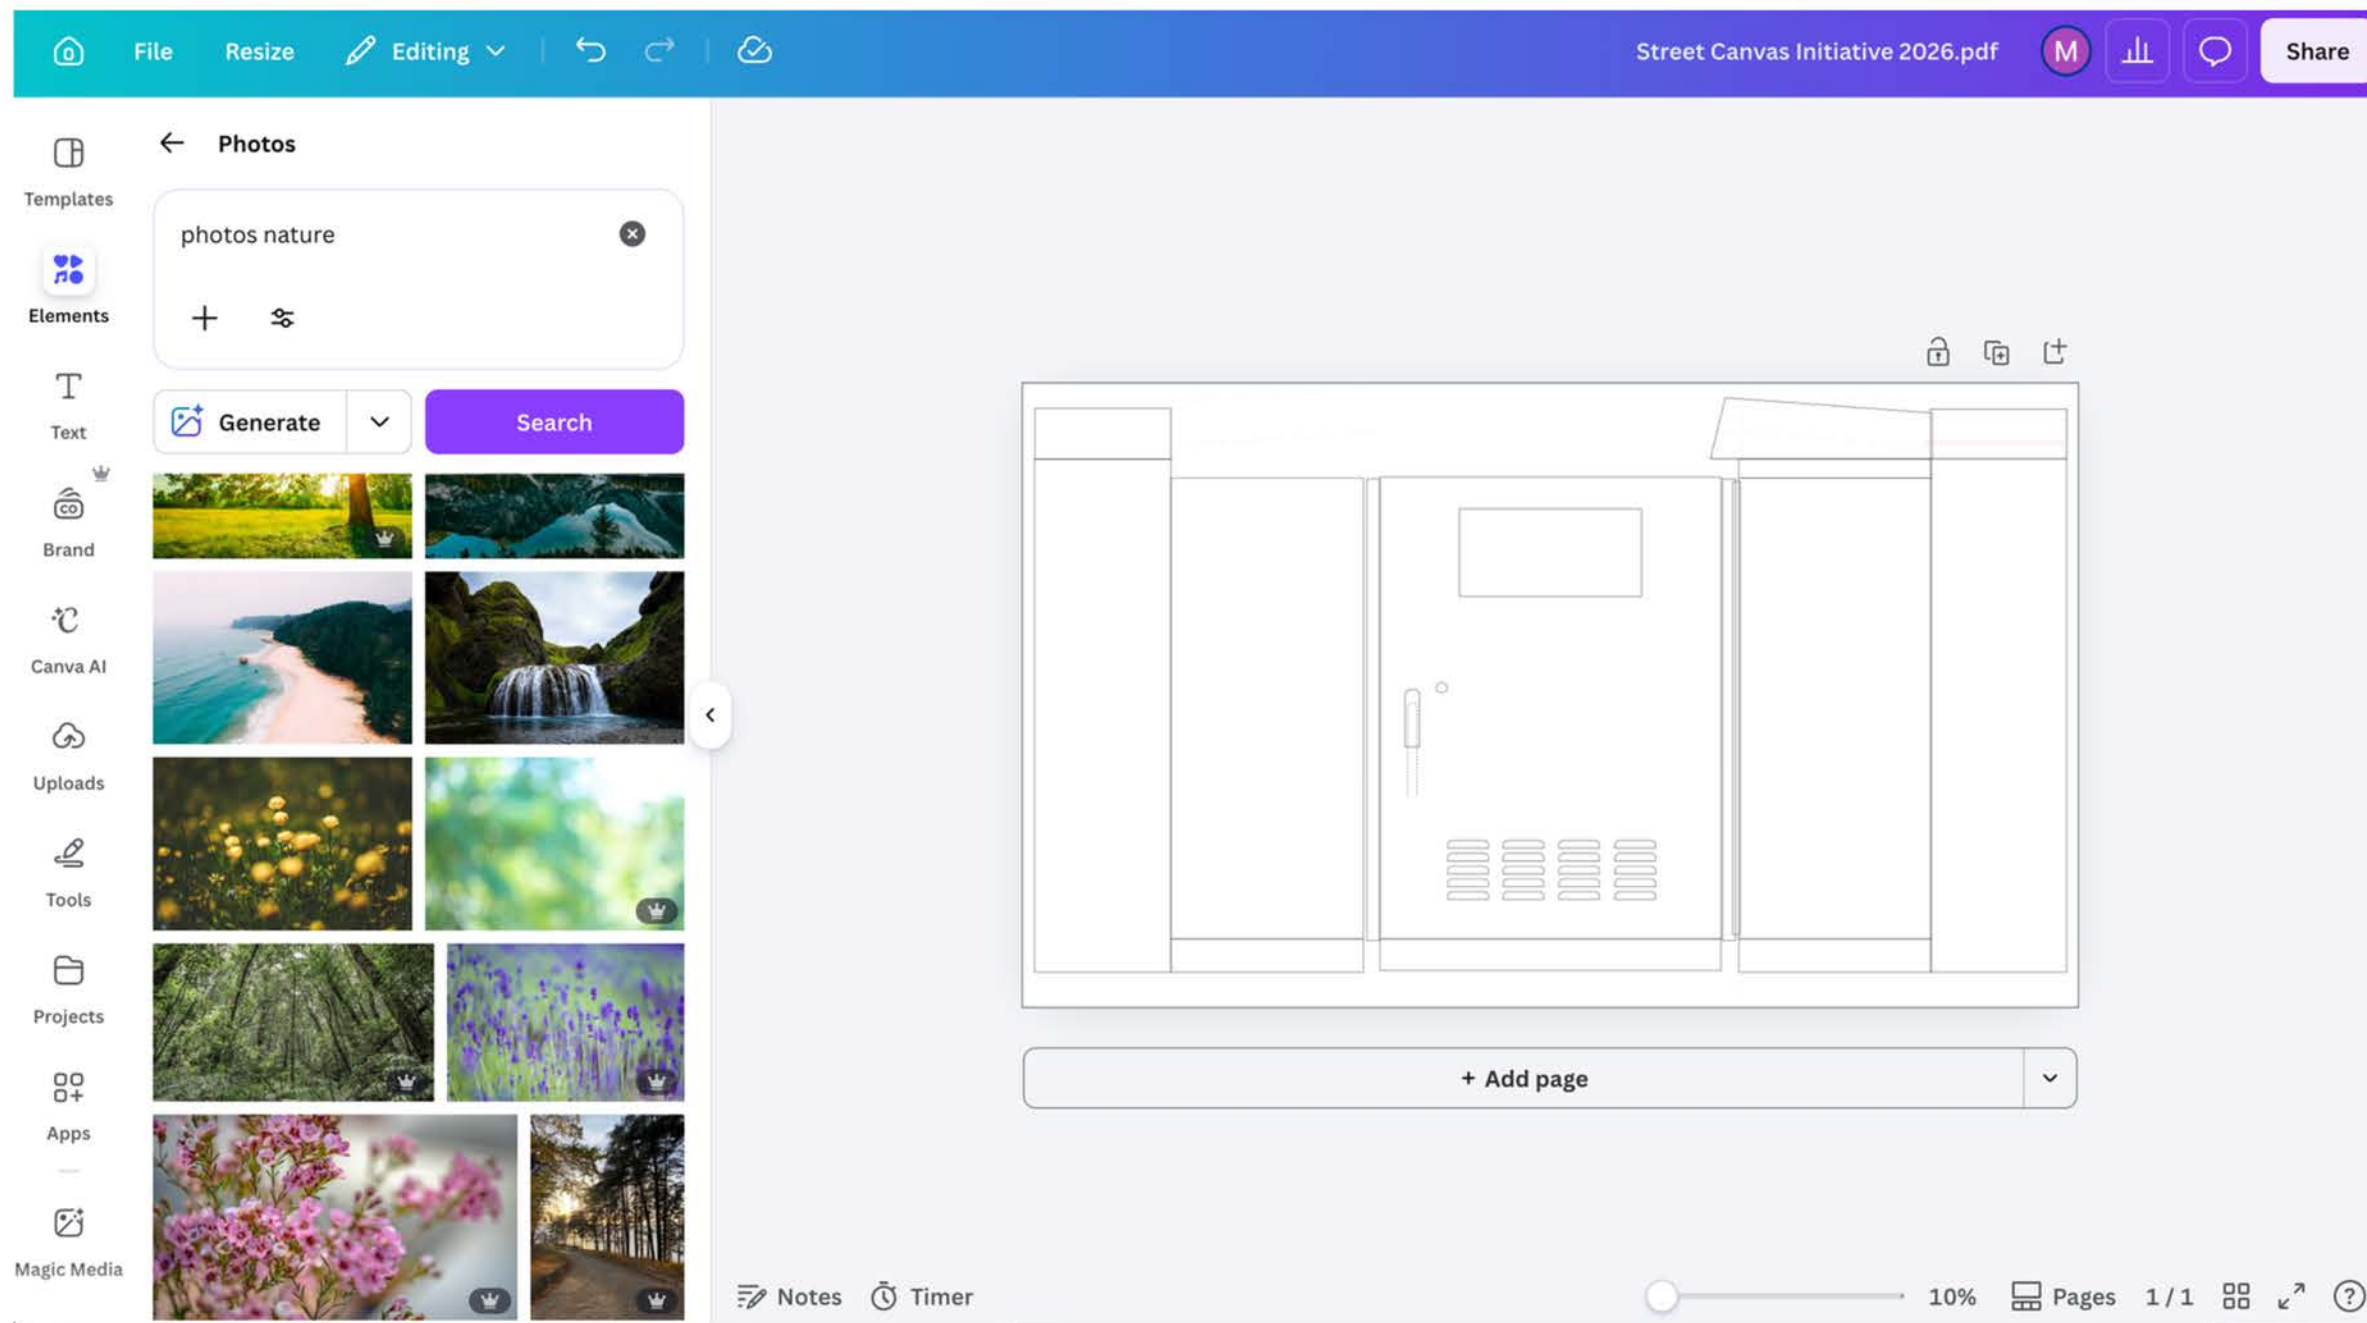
File Resize Editing

Street Canvas Initiative 2026.pdf M Share

Templates

Elements

Text

Brand

Canva AI

Uploads

Tools

Projects

Apps

Magic Media

Photos

photos nature

Generate

Search

+ Add page

Notes Timer

10% Pages 1 / 1